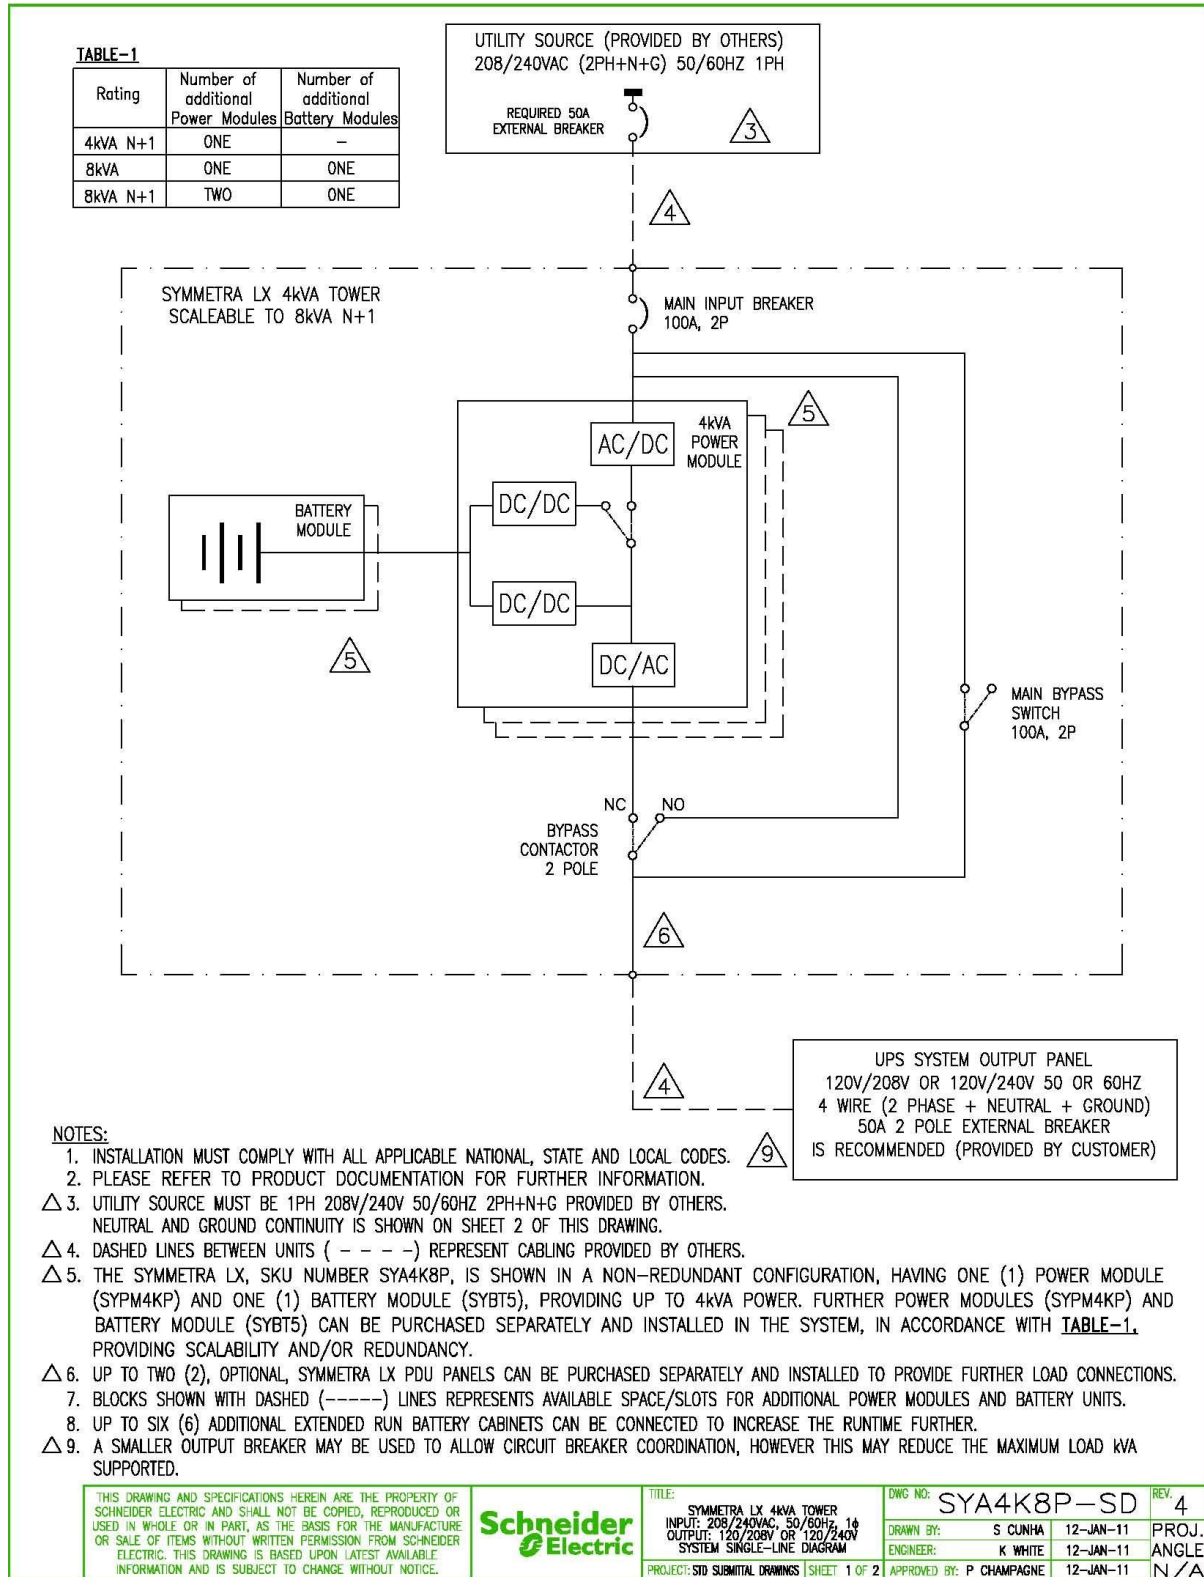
TABLE-1

| Rating | Number of additional Power Modules | Number of additional Battery Modules |
|---|---|---|
| 4kVA N+1 | ONE | – |
| 8kVA | ONE | ONE |
| 8kVA N+1 | TWO | ONE |

UTILITY SOURCE (PROVIDED BY OTHERS)
208/240VAC (2PH+N+G) 50/60HZ 1PH

REQUIRED 50A EXTERNAL BREAKER

3

4

SYMMETRA LX 4kVA TOWER
SCALEABLE TO 8kVA N+1

MAIN INPUT BREAKER
100A, 2P

5

AC/DC

4kVA POWER MODULE

BATTERY MODULE

DC/DC

DC/DC

5

DC/AC

MAIN BYPASS SWITCH
100A, 2P

NC NO

BYPASS CONTACTOR
2 POLE

6

4

UPS SYSTEM OUTPUT PANEL
120V/208V OR 120V/240V 50 OR 60HZ
4 WIRE (2 PHASE + NEUTRAL + GROUND)
50A 2 POLE EXTERNAL BREAKER
IS RECOMMENDED (PROVIDED BY CUSTOMER)

9

NOTES:
1. INSTALLATION MUST COMPLY WITH ALL APPLICABLE NATIONAL, STATE AND LOCAL CODES.
2. PLEASE REFER TO PRODUCT DOCUMENTATION FOR FURTHER INFORMATION.
△3. UTILITY SOURCE MUST BE 1PH 208V/240V 50/60HZ 2PH+N+G PROVIDED BY OTHERS. NEUTRAL AND GROUND CONTINUITY IS SHOWN ON SHEET 2 OF THIS DRAWING.
△4. DASHED LINES BETWEEN UNITS ( – – – –) REPRESENT CABLING PROVIDED BY OTHERS.
△5. THE SYMMETRA LX, SKU NUMBER SYA4K8P, IS SHOWN IN A NON-REDUNDANT CONFIGURATION, HAVING ONE (1) POWER MODULE (SYPM4KP) AND ONE (1) BATTERY MODULE (SYBT5), PROVIDING UP TO 4kVA POWER. FURTHER POWER MODULES (SYPM4KP) AND BATTERY MODULE (SYBT5) CAN BE PURCHASED SEPARATELY AND INSTALLED IN THE SYSTEM, IN ACCORDANCE WITH TABLE-1, PROVIDING SCALABILITY AND/OR REDUNDANCY.
△6. UP TO TWO (2), OPTIONAL, SYMMETRA LX PDU PANELS CAN BE PURCHASED SEPARATELY AND INSTALLED TO PROVIDE FURTHER LOAD CONNECTIONS.
7. BLOCKS SHOWN WITH DASHED (-----) LINES REPRESENTS AVAILABLE SPACE/SLOTS FOR ADDITIONAL POWER MODULES AND BATTERY UNITS.
8. UP TO SIX (6) ADDITIONAL EXTENDED RUN BATTERY CABINETS CAN BE CONNECTED TO INCREASE THE RUNTIME FURTHER.
△9. A SMALLER OUTPUT BREAKER MAY BE USED TO ALLOW CIRCUIT BREAKER COORDINATION, HOWEVER THIS MAY REDUCE THE MAXIMUM LOAD kVA SUPPORTED.

THIS DRAWING AND SPECIFICATIONS HEREIN ARE THE PROPERTY OF SCHNEIDER ELECTRIC AND SHALL NOT BE COPIED, REPRODUCED OR USED IN WHOLE OR IN PART, AS THE BASIS FOR THE MANUFACTURE OR SALE OF ITEMS WITHOUT WRITTEN PERMISSION FROM SCHNEIDER ELECTRIC. THIS DRAWING IS BASED UPON LATEST AVAILABLE INFORMATION AND IS SUBJECT TO CHANGE WITHOUT NOTICE.

Schneider Electric

TITLE: SYMMETRA LX 4kVA TOWER INPUT: 208/240VAC, 50/60Hz, 1φ OUTPUT: 120/208V OR 120/240V SYSTEM SINGLE-LINE DIAGRAM

PROJECT: STD SUBMITTAL DRAWINGS SHEET 1 OF 2

DWG NO: SYA4K8P-SD REV. 4

DRAWN BY: S CUNHA 12-JAN-11 PROJ.
ENGINEER: K WHITE 12-JAN-11 ANGLE
APPROVED BY: P CHAMPAGNE 12-JAN-11 N/A